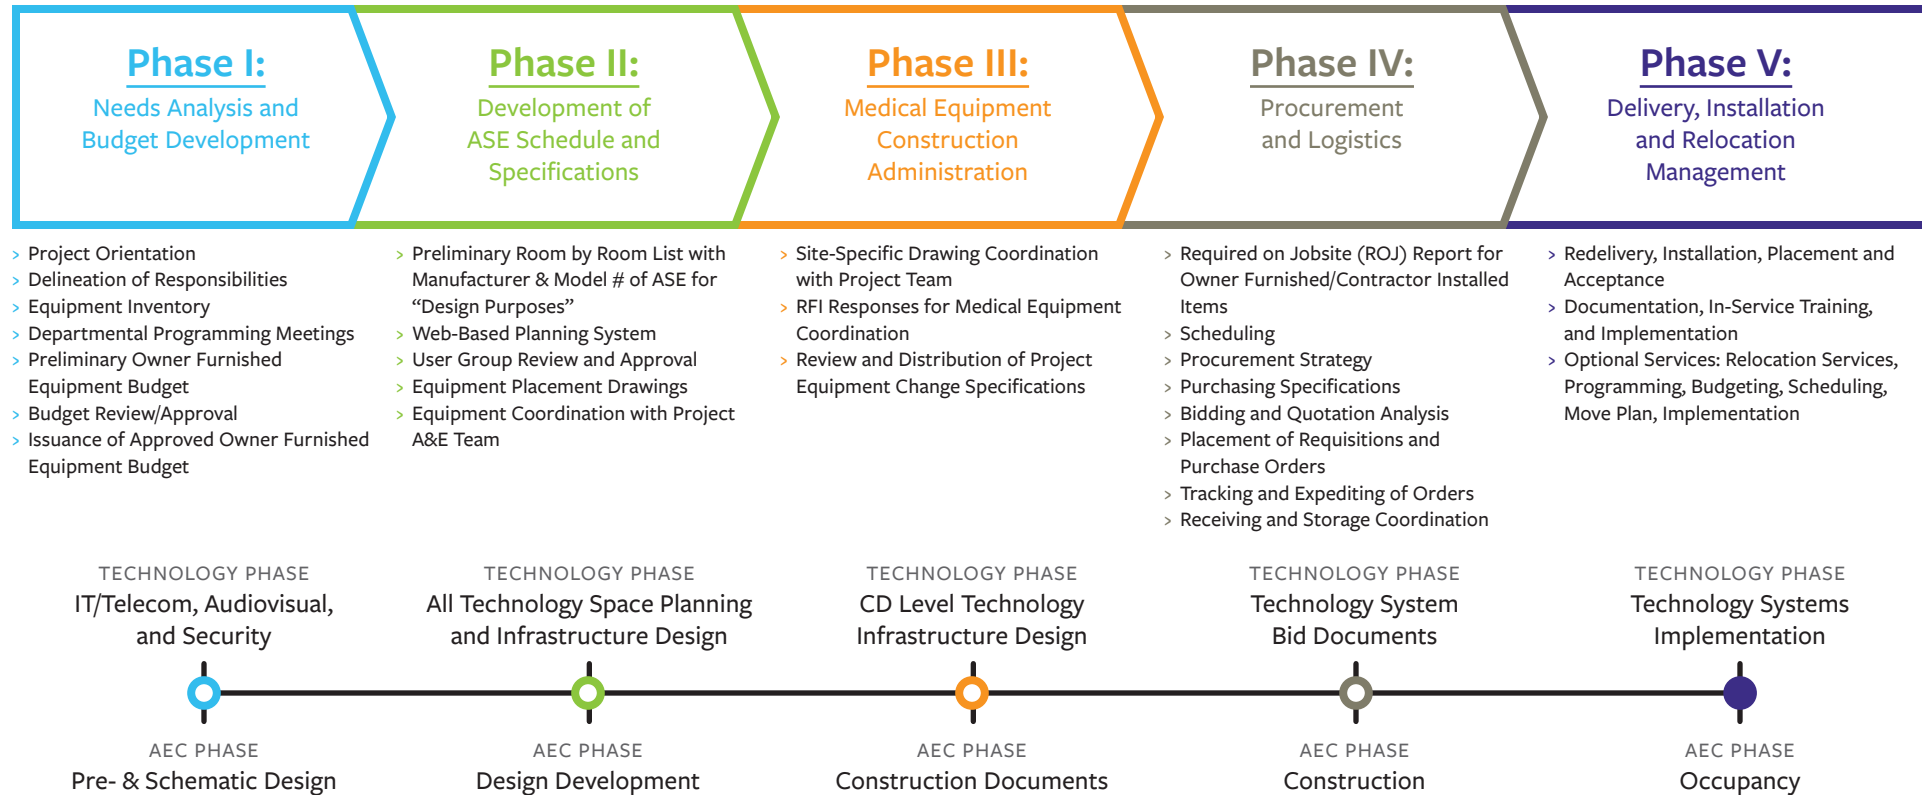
Phase I:
Needs Analysis and Budget Development

Phase II:
Development of ASE Schedule and Specifications

Phase III:
Medical Equipment Construction Administration

Phase IV:
Procurement and Logistics

Phase V:
Delivery, Installation and Relocation Management

> Project Orientation
> Delineation of Responsibilities
> Equipment Inventory
> Departmental Programming Meetings
> Preliminary Owner Furnished Equipment Budget
> Budget Review/Approval
> Issuance of Approved Owner Furnished Equipment Budget

> Preliminary Room by Room List with Manufacturer & Model # of ASE for “Design Purposes”
> Web-Based Planning System
> User Group Review and Approval
> Equipment Placement Drawings
> Equipment Coordination with Project A&E Team

> Site-Specific Drawing Coordination with Project Team
> RFI Responses for Medical Equipment Coordination
> Review and Distribution of Project Equipment Change Specifications

> Required on Jobsite (ROJ) Report for Owner Furnished/Contractor Installed Items
> Scheduling
> Procurement Strategy
> Purchasing Specifications
> Bidding and Quotation Analysis
> Placement of Requisitions and Purchase Orders
> Tracking and Expediting of Orders
> Receiving and Storage Coordination

> Redelivery, Installation, Placement and Acceptance
> Documentation, In-Service Training, and Implementation
> Optional Services: Relocation Services, Programming, Budgeting, Scheduling, Move Plan, Implementation

TECHNOLOGY PHASE
IT/Telecom, Audiovisual, and Security

TECHNOLOGY PHASE
All Technology Space Planning and Infrastructure Design

TECHNOLOGY PHASE
CD Level Technology Infrastructure Design

TECHNOLOGY PHASE
Technology System Bid Documents

TECHNOLOGY PHASE
Technology Systems Implementation

AEC PHASE
Pre- & Schematic Design

AEC PHASE
Design Development

AEC PHASE
Construction Documents

AEC PHASE
Construction

AEC PHASE
Occupancy